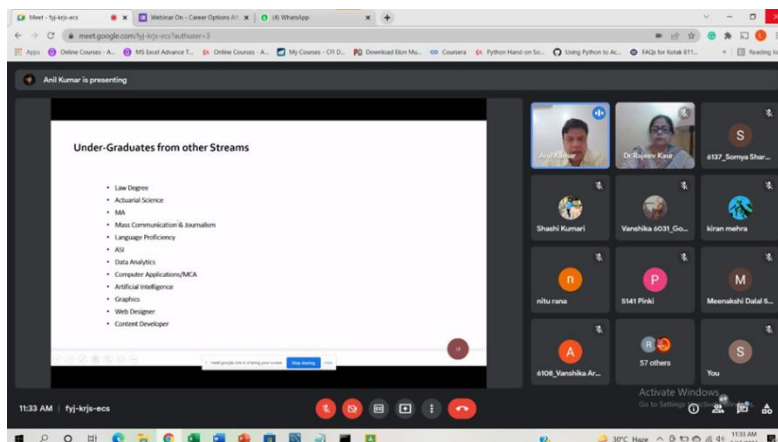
Meet - fyj-krjs-ecs
Webinar On - Career Options At
(4) WhatsApp

meet.google.com/fyj-krjs-ecs?authuser=3

Apps
Online Courses - A...
MS Excel Advance T...
Online Courses - A...
My Courses - CFI D...
Download Elon Mu...
Coursera
Python Hand-on So...
Using Python to Ac...
FAQs for Kotak 811...
Reading list

Anil Kumar is presenting

Under-Graduates from other Streams

• Law Degree
• Actuarial Science
• MA
• Mass Communication & Journalism
• Language Proficiency
• ASI
• Data Analytics
• Computer Applications/MCA
• Artificial Intelligence
• Graphics
• Web Designer
• Content Developer

meet.google.com is sharing your screen. Stop sharing Hide

Anil Kumar
Dr Rajeev Kaur
6137_Somya Shar...
Shashi Kumari
Vanshika 6031_Go...
kiran mehra
nitu rana
5141 Pinki
Meenakshi Dalal S...
6108_Vanshika Ar...
57 others
You

Activate Windows
Go to Settings to activate Windows.

11:33 AM | fyj-krjs-ecs

30°C Haze
11:33 AM